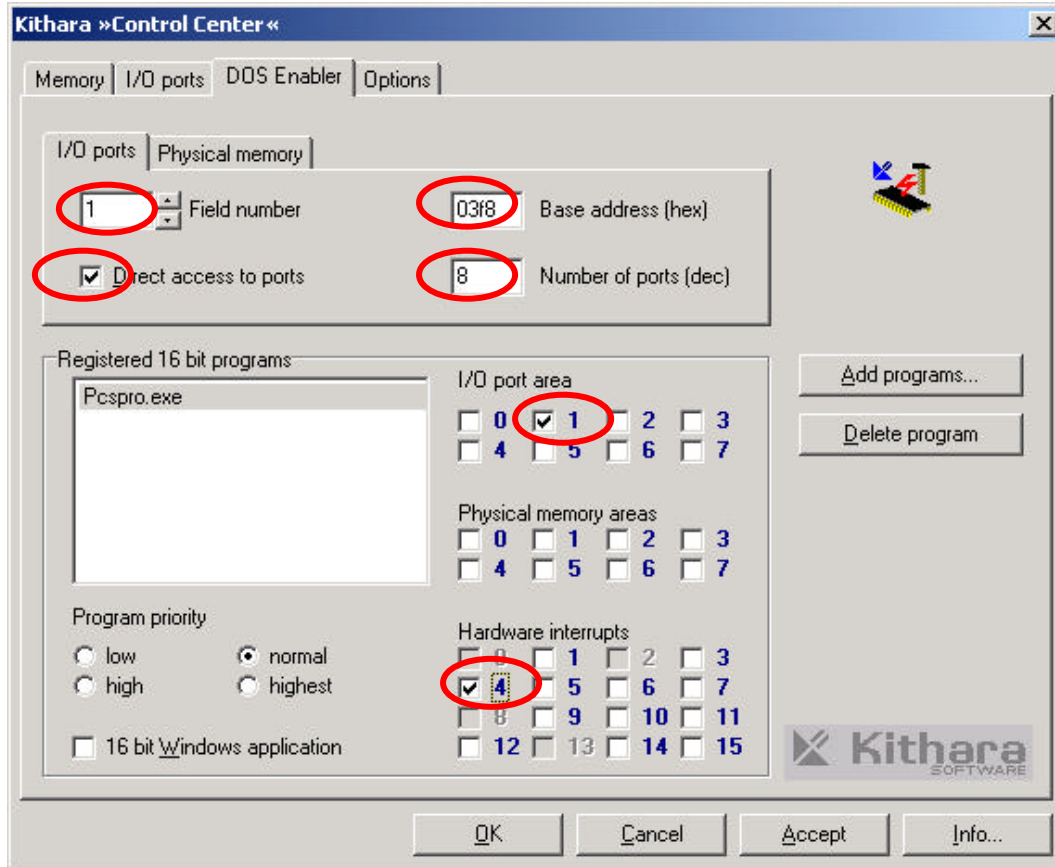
Kithara »Control Center«

Memory | I/O ports | DOS Enabler | Options

I/O ports | Physical memory

1 Field number
03f8 Base address (hex)
Direct access to ports
8 Number of ports (dec)

Registered 16 bit programs
Pcspro.exe

I/O port area
0 1 2 3
4 5 6 7

Physical memory areas
0 1 2 3
4 5 6 7

Program priority
low normal
high highest

Hardware interrupts
0 1 2 3
4 5 6 7
8 9 10 11
12 13 14 15

16 bit Windows application

Add programs...
Delete program

Kithara SOFTWARE

OK Cancel Accept Info...